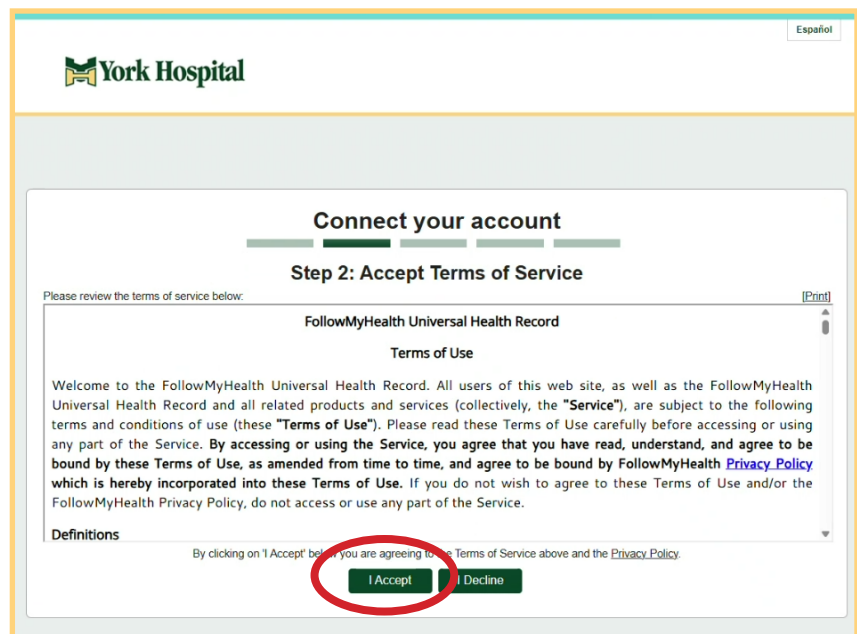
Español

York Hospital

Connect your account

Step 2: Accept Terms of Service

Please review the terms of service below:

[Print]

FollowMyHealth Universal Health Record

Terms of Use

Welcome to the FollowMyHealth Universal Health Record. All users of this web site, as well as the FollowMyHealth Universal Health Record and all related products and services (collectively, the **"Service"**), are subject to the following terms and conditions of use (these **"Terms of Use"**). Please read these Terms of Use carefully before accessing or using any part of the Service. **By accessing or using the Service, you agree that you have read, understand, and agree to be bound by these Terms of Use, as amended from time to time, and agree to be bound by FollowMyHealth** Privacy Policy **which is hereby incorporated into these Terms of Use.** If you do not wish to agree to these Terms of Use and/or the FollowMyHealth Privacy Policy, do not access or use any part of the Service.

Definitions

By clicking on 'I Accept' bel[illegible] you are agreeing t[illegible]e Terms of Service above and the Privacy Policy.

I Accept

I Decline